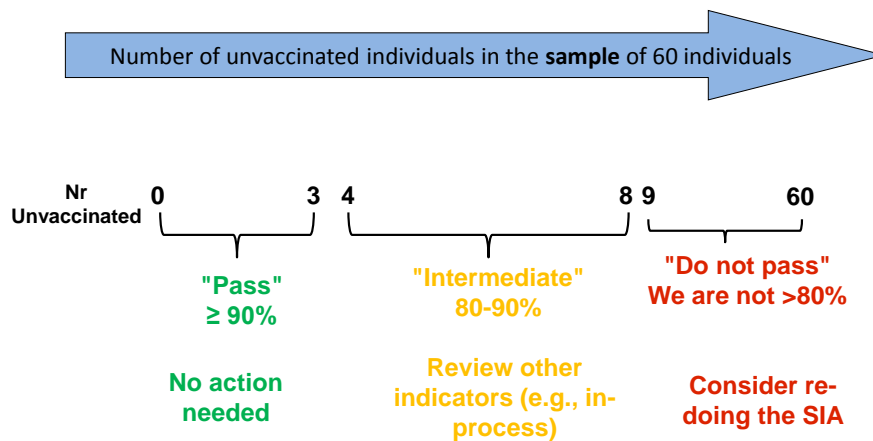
Number of unvaccinated individuals in the **sample** of 60 individuals

Nr Unvaccinated

0 3

"Pass"
≥ 90%

No action needed

4 8

"Intermediate"
80-90%

Review other indicators (e.g., in-process)

9 60

"Do not pass"
We are not >80%

Consider re-doing the SIA